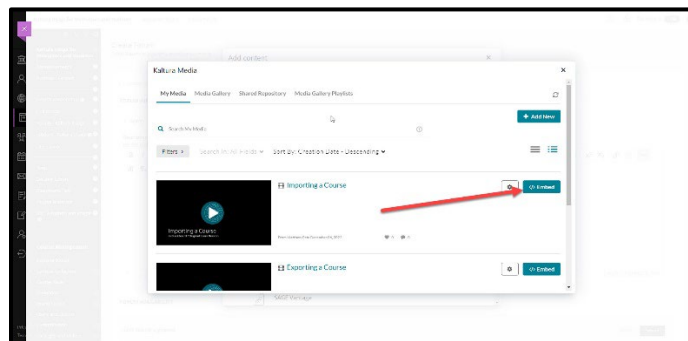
Add content

Kaltura Media

My Media
Media Gallery
Shared Repository
Media Gallery Playlists

+ Add New

Search My Media

Filters
Search In: All Fields
Sort By: Creation Date - Descending

Importing a Course

Importing a Course

</> Embed

Exporting a Course

</> Embed